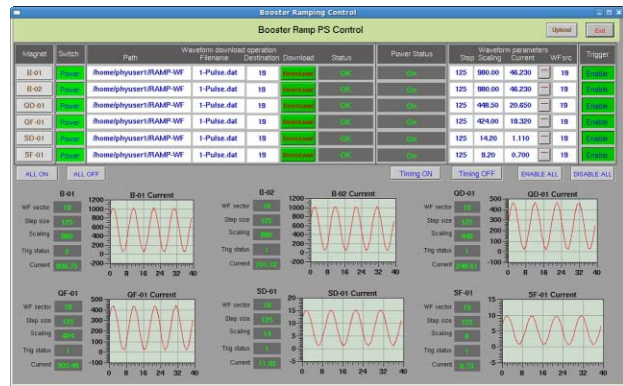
Booster Ramping Control

Booster Ramp PS Control

Upload

Exit

| Magnet | Switch | Path | Filename | Destination | Download | Status | Power Status | Step | Scaling | Current | | WFsrc | Trigger |
|---|---|---|---|---|---|---|---|---|---|---|---|---|---|
| B-01 | Power | /home/physuser1/RAMP-WF | 1-Pulse.dat | 19 | Download | OK | On | 125 | 980.00 | 46.230 | — | 19 | Enable |
| B-02 | Power | /home/physuser1/RAMP-WF | 1-Pulse.dat | 19 | Download | OK | On | 125 | 880.00 | 46.230 | — | 19 | Enable |
| QD-01 | Power | /home/physuser1/RAMP-WF | 1-Pulse.dat | 19 | Download | OK | On | 125 | 448.50 | 20.650 | — | 19 | Enable |
| QF-01 | Power | /home/physuser1/RAMP-WF | 1-Pulse.dat | 19 | Download | OK | On | 125 | 424.00 | 19.320 | — | 19 | Enable |
| SD-01 | Power | /home/physuser1/RAMP-WF | 1-Pulse.dat | 19 | Download | OK | On | 125 | 14.20 | 1.110 | — | 19 | Enable |
| SF-01 | Power | /home/physuser1/RAMP-WF | 1-Pulse.dat | 19 | Download | OK | On | 125 | 9.20 | 0.700 | — | 19 | Enable |

Waveform download operation

Waveform parameters

ALL ON ALL OFF Timing ON Timing OFF ENABLE ALL DISABLE ALL

B-01
WF sector 19
Step size 125
Scaling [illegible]
Trig status 2
Current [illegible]
B-01 Current
1200 1000 800 600 400 200 0 -200
0 8 16 24 32 40

B-02
WF sector 19
Step size 125
Scaling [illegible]
Trig status 1
Current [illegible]
B-02 Current
1200 1000 800 600 400 200 0 -200
0 8 16 24 32 40

QD-01
WF sector 19
Step size 125
Scaling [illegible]
Trig status 1
Current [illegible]
QD-01 Current
500 400 300 200 100 0 -100
0 8 16 24 32 40

QF-01
WF sector 19
Step size 125
Scaling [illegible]
Trig status 1
Current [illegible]
QF-01 Current
500 400 300 200 100 0 -100
0 8 16 24 32 40

SD-01
WF sector 19
Step size 125
Scaling 14
Trig status 1
Current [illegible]
SD-01 Current
20 15 10 5 0 -5
0 8 16 24 32 40

SF-01
WF sector 19
Step size 125
Scaling 9
Trig status 1
Current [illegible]
SF-01 Current
15 10 5 0 -5
0 8 16 24 32 40